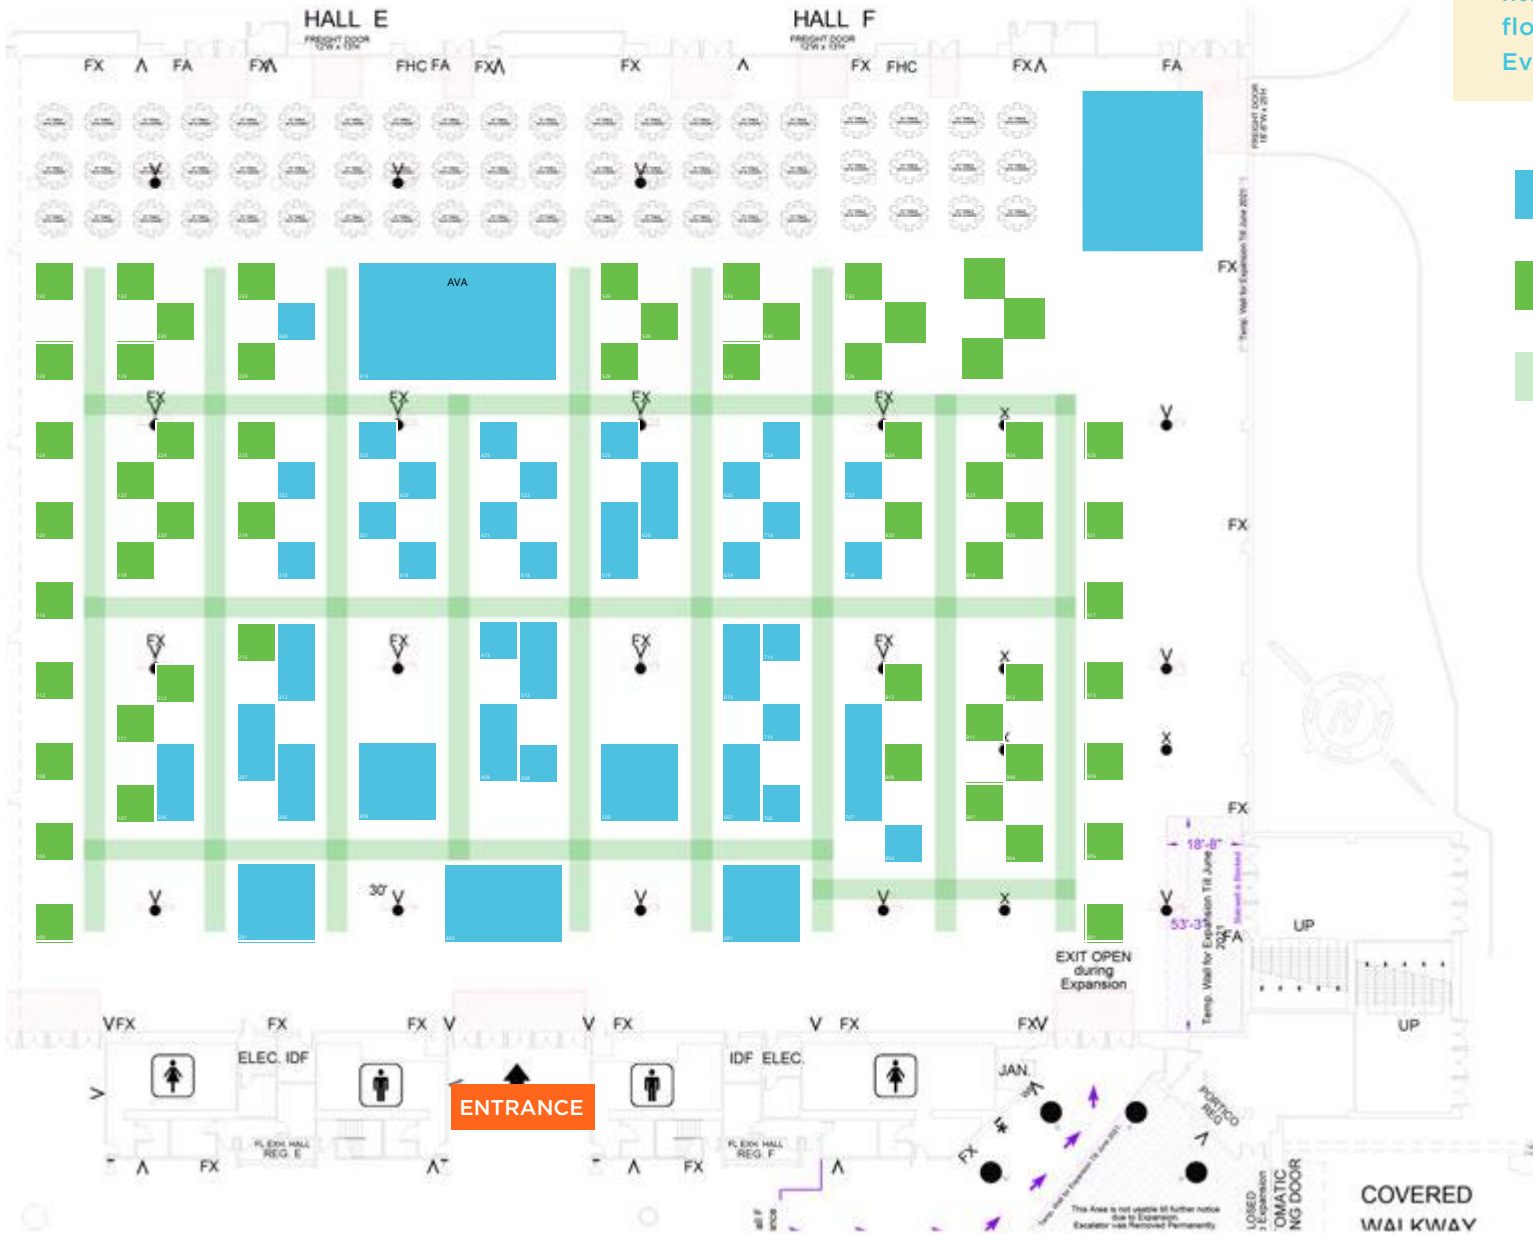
HALL E
FREIGHT DOOR
HALL F
FREIGHT DOOR
FX FA FX FHC FA FX FX FX FHC FX FA
AVA
FX FX FX FX X
FX
FX
FX FX FX FX X
X
FX
30'
EXIT OPEN during Expansion
18'-8"
53'-3"
FA
UP
UP
Temp. Wall for Expansion Till June 2021
VFX FX FX V V FX V FX FXV
ELEC. IDF
IDF ELEC.
JAN.
ENTRANCE
FL EXH. HALL REG. E
FL EXH. HALL REG. F
FX FX
PORTICO REG
COVERED WALKWAY
flo
Ev